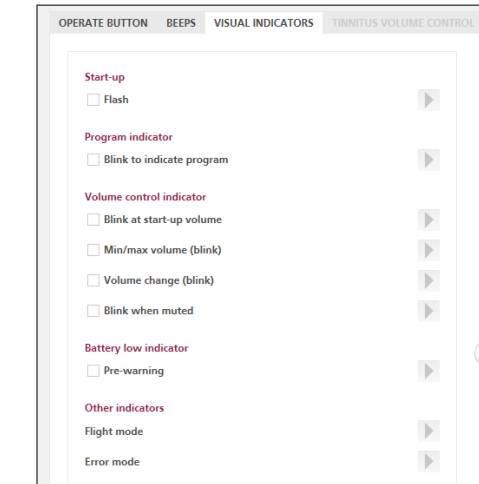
OPERATE BUTTON BEEPS VISUAL INDICATORS TINNITUS VOLUME CONTROL

Start-up
Flash

Program indicator
Blink to indicate program

Volume control indicator
Blink at start-up volume
Min/max volume (blink)
Volume change (blink)
Blink when muted

Battery low indicator
Pre-warning

Other indicators
Flight mode
Error mode